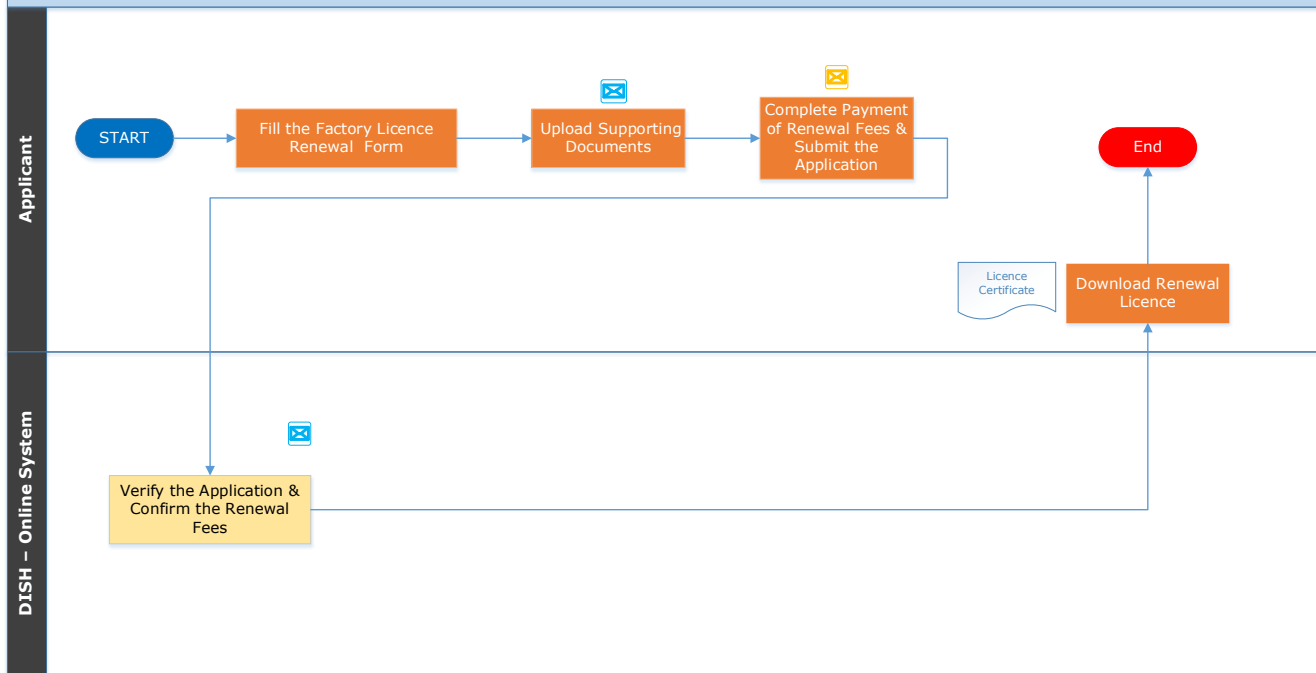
Applicant

START

Fill the Factory Licence Renewal Form

Upload Supporting Documents

Complete Payment of Renewal Fees & Submit the Application

End

Licence Certificate

Download Renewal Licence

DISH – Online System

Verify the Application & Confirm the Renewal Fees